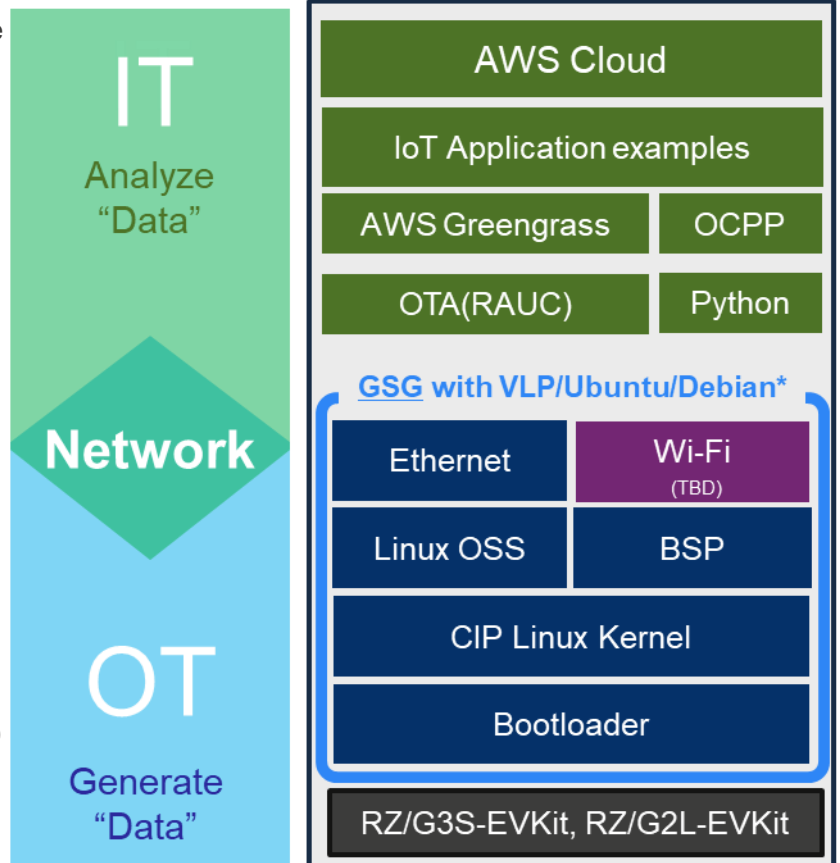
IT
Analyze
“Data”

Network

OT
Generate
“Data”

AWS Cloud

IoT Application examples

AWS Greengrass

OCPP

OTA(RAUC)

Python

GSG with VLP/Ubuntu/Debian*

Ethernet

Wi-Fi
(TBD)

Linux OSS

BSP

CIP Linux Kernel

Bootloader

RZ/G3S-EVKit, RZ/G2L-EVKit